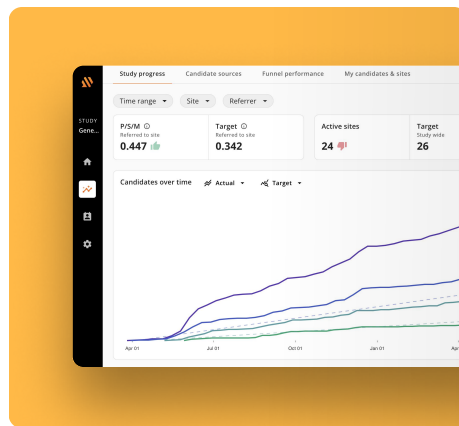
STUDY
Gene...

Study progress
Candidate sources
Funnel performance
My candidates & sites

Time range
Site
Referrer

P/S/M
Referred to site
0.447

Target
Referred to site
0.342

Active sites
24

Target
Study wide
26

Candidates over time
Actual
Target

Apr 01
Jul 01
Oct 01
Jan 01
Ap